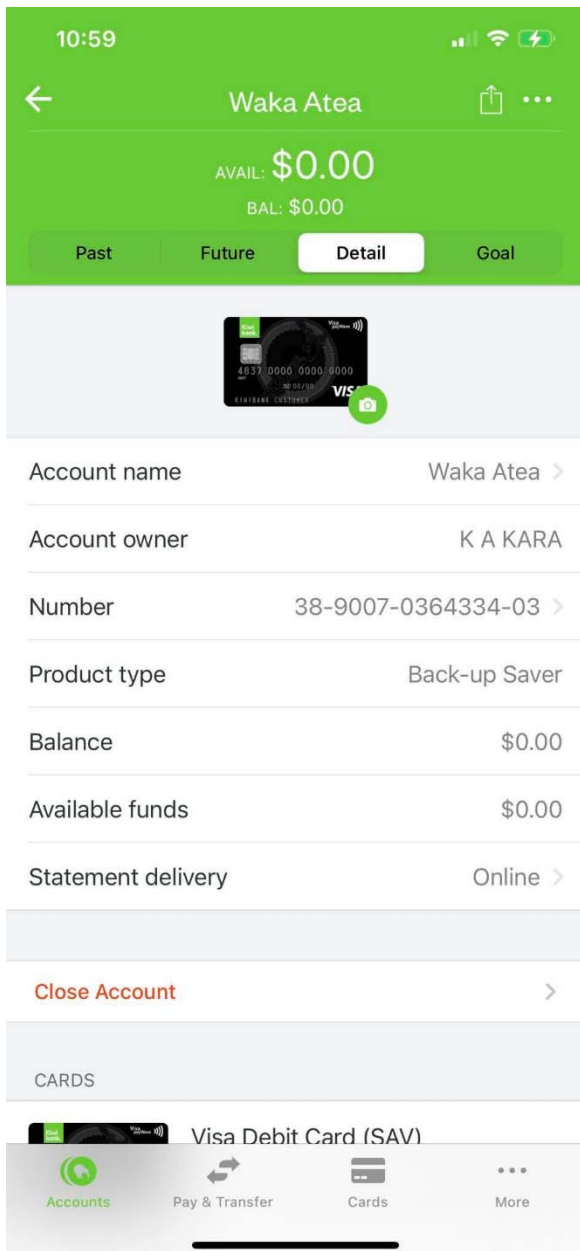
10:59

Waka Atea

AVAIL: $0.00
BAL: $0.00

Past | Future | Detail | Goal

Kiwi bank
Visa payWave
4837 0000 0000 0000
00/00
KIWIBANK CUSTOMER
VISA

Account name Waka Atea
Account owner K A KARA
Number 38-9007-0364334-03
Product type Back-up Saver
Balance $0.00
Available funds $0.00
Statement delivery Online

Close Account

CARDS

Visa Debit Card (SAV)

Accounts Pay & Transfer Cards More